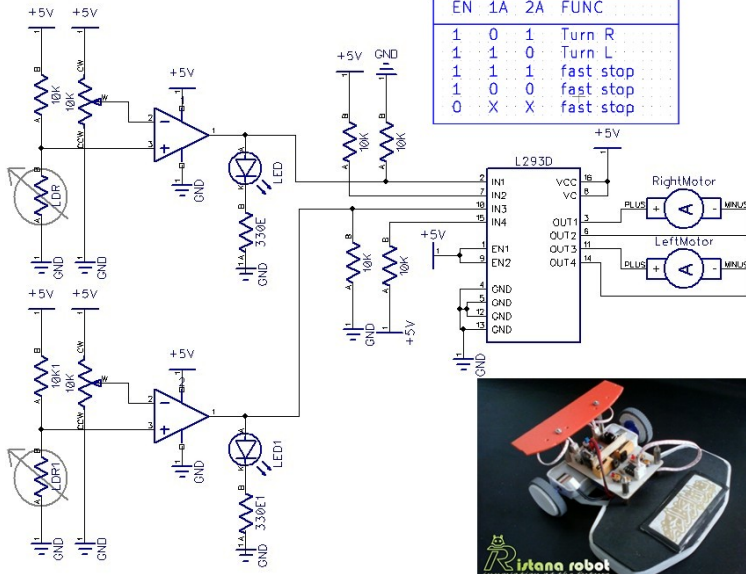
| EN | 1A | 2A | FUNC |
|---|---|---|---|
| 1 | 0 | 1 | Turn R |
| 1 | 1 | 0 | Turn L |
| 1 | 1 | 1 | fast stop |
| 1 | 0 | 0 | fast stop |
| 0 | X | X | fast stop |

+5V
+5V
10K
10K
CW
CCW
W
B
A
LDR
GND
GND
+5V
2
3
1
GND
LED
330E
GND
+5V
GND
10K
10K
B
A
+5V
L293D
IN1
IN2
IN3
IN4
EN1
EN2
GND
GND
GND
GND
VCC
VC
OUT1
OUT2
OUT3
OUT4
2
7
10
15
1
9
4
5
12
13
16
8
3
6
11
14
+5V
10K
10K
GND
+5V
GND
RightMotor
PLUS
MINUS
LeftMotor
PLUS
MINUS
+5V
+5V
10K1
10K
CW
CCW
W
LDR1
GND
GND
+5V
2
3
1
GND
LED1
330E1
GND
Ristana robot